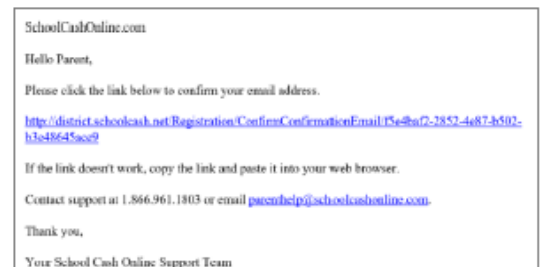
SchoolCashOnline.com

Hello Parent,

Please click the link below to confirm your email address.

http://district.schoolcash.net/Registration/ConfirmConfirmationEmail/f5e4baf2-2852-4e87-b502-b3e48645ace9

If the link doesn't work, copy the link and paste it into your web browser.

Contact support at 1.866.961.1803 or email parenthelp@schoolcashonline.com.

Thank you,

Your School Cash Online Support Team